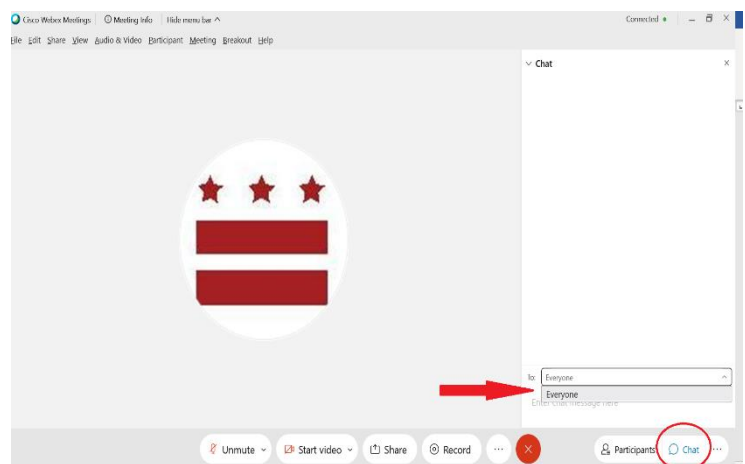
Cisco Webex Meetings | Meeting Info | Hide menu bar ^

Connected •

File Edit Share View Audio & Video Participant Meeting Breakout Help

Chat

To: Everyone

Everyone

Enter chat message here

Unmute

Start video

Share

Record

Participants

Chat